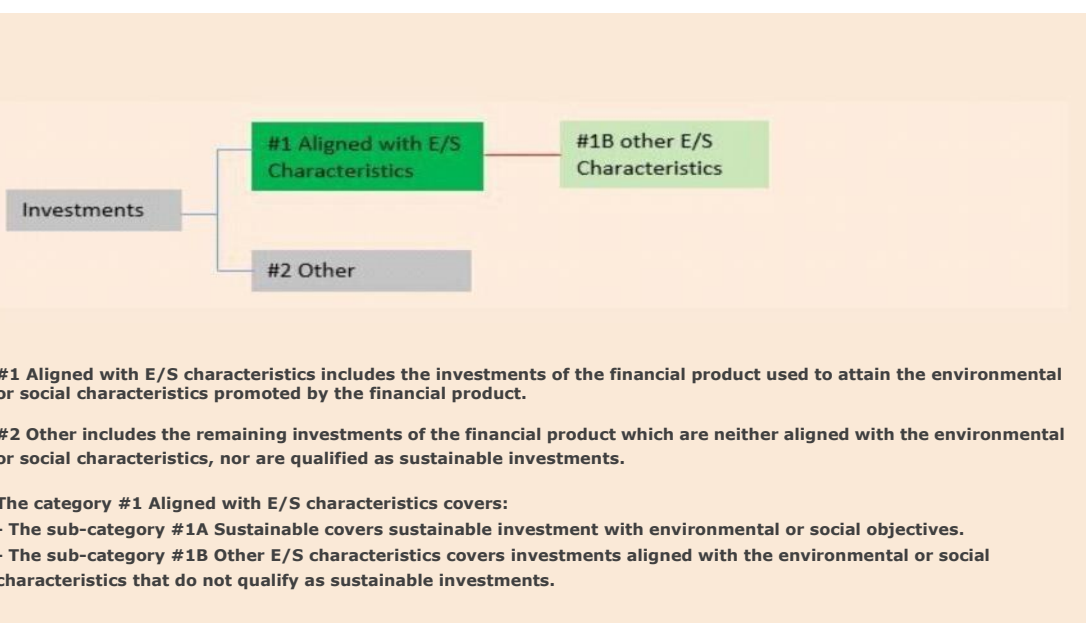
Investments

#1 Aligned with E/S Characteristics

#1B other E/S Characteristics

#2 Other

#1 Aligned with E/S characteristics includes the investments of the financial product used to attain the environmental or social characteristics promoted by the financial product.

#2 Other includes the remaining investments of the financial product which are neither aligned with the environmental or social characteristics, nor are qualified as sustainable investments.

The category #1 Aligned with E/S characteristics covers:
- The sub-category #1A Sustainable covers sustainable investment with environmental or social objectives.
- The sub-category #1B Other E/S characteristics covers investments aligned with the environmental or social characteristics that do not qualify as sustainable investments.